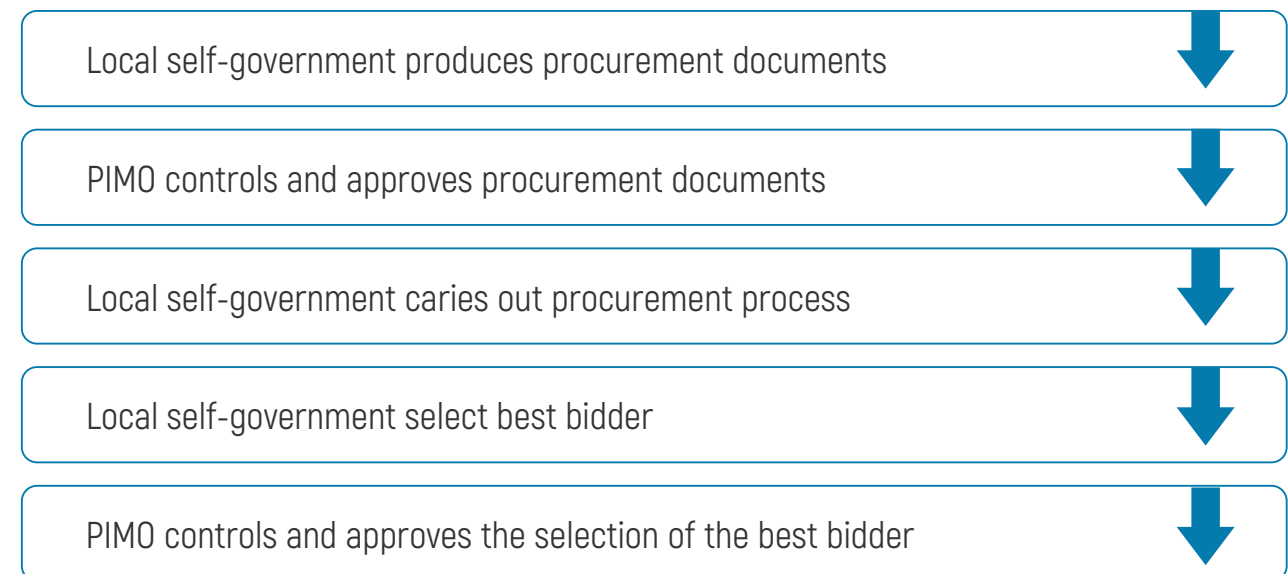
Local self-government produces procurement documents

PIMO controls and approves procurement documents

Local self-government caries out procurement process

Local self-government select best bidder

PIMO controls and approves the selection of the best bidder